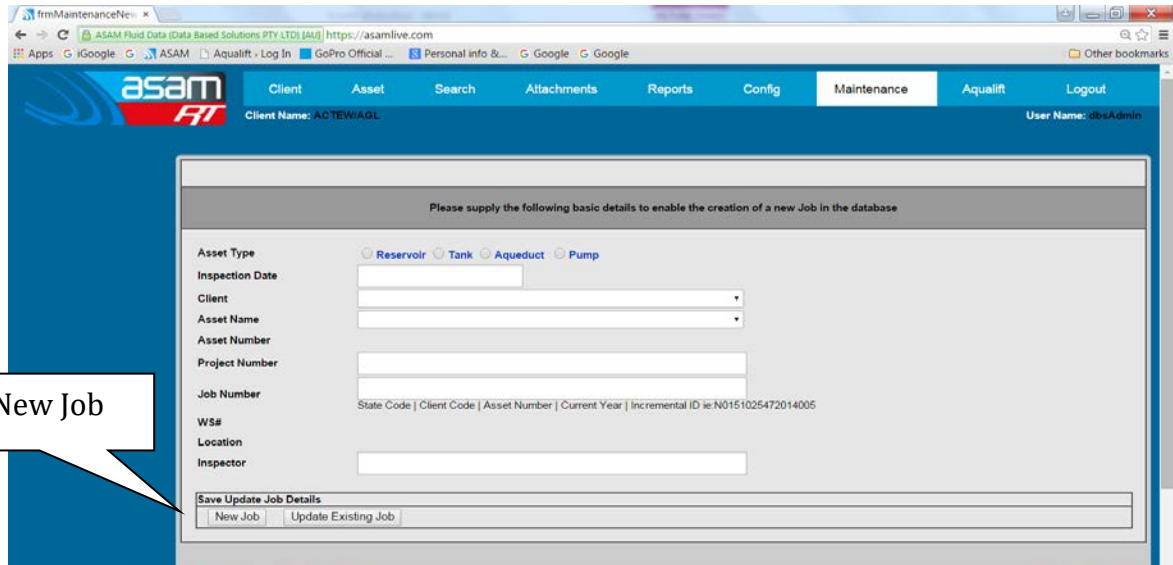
frmMaintenanceNew ×

ASAM Fluid Data (Data Based Solutions PTY LTD) [AU] https://asamlive.com

Apps G iGoogle G ASAM Aqualift - Log In GoPro Official ... Personal info &... G Google G Google Other bookmarks

asam FIT

Client Asset Search Attachments Reports Config Maintenance Aqualift Logout

Client Name: ACTEW/AGL User Name: dbsAdmin

Please supply the following basic details to enable the creation of a new Job in the database

Asset Type Reservoir Tank Aqueduct Pump

Inspection Date

Client

Asset Name

Asset Number

Project Number

Job Number

State Code | Client Code | Asset Number | Current Year | Incremental ID ie:N0151025472014005

WS#

Location

Inspector

Save Update Job Details

New Job Update Existing Job

New Job